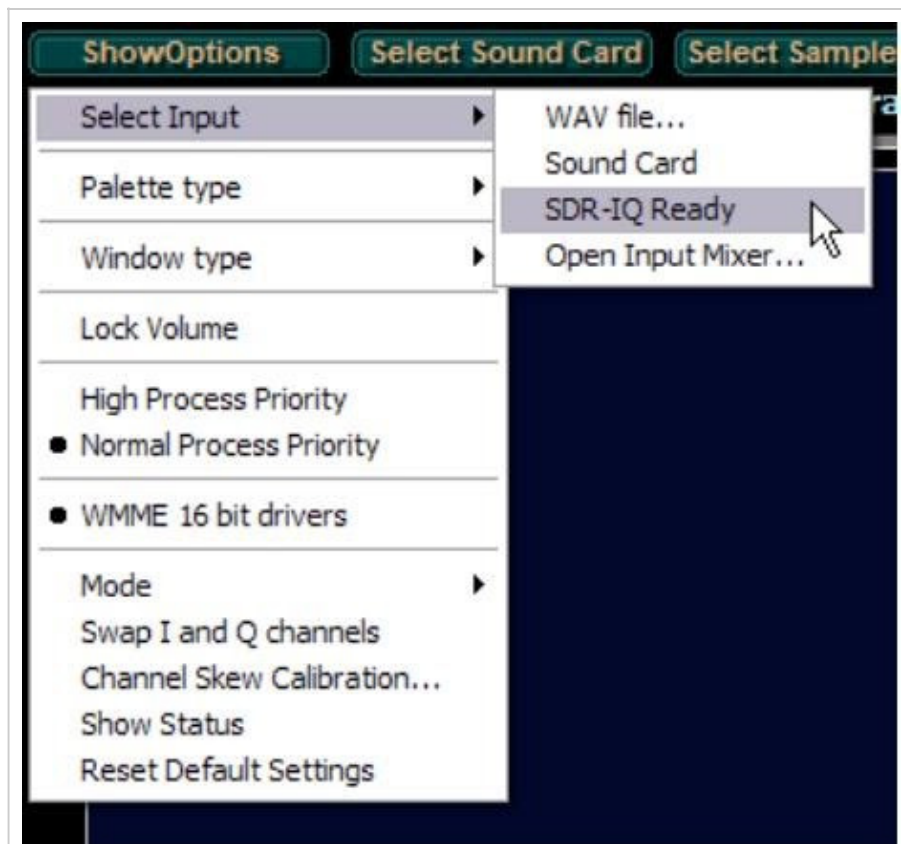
ShowOptions
Select Sound Card
Select Sample

Select Input
Palette type
Window type
Lock Volume
High Process Priority
Normal Process Priority
WMME 16 bit drivers
Mode
Swap I and Q channels
Channel Skew Calibration...
Show Status
Reset Default Settings

WAV file...
Sound Card
SDR-IQ Ready
Open Input Mixer...